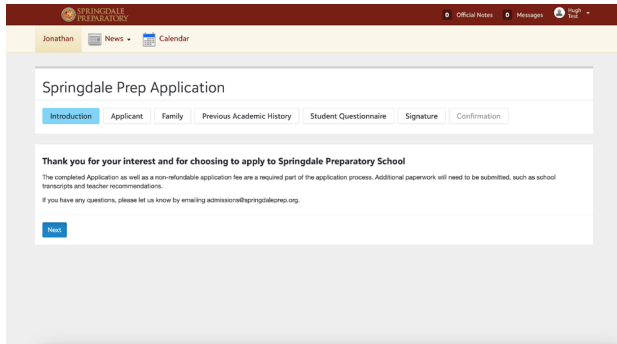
SPRINGDALE PREPARATORY

0 Official Notes 0 Messages Hugh Test

Jonathan News Calendar

Springdale Prep Application

Introduction Applicant Family Previous Academic History Student Questionnaire Signature Confirmation

Thank you for your interest and for choosing to apply to Springdale Preparatory School

The completed Application as well as a non-refundable application fee are a required part of the application process. Additional paperwork will need to be submitted, such as school transcripts and teacher recommendations.

If you have any questions, please let us know by emailing admissions@springdaleprep.org.

Next